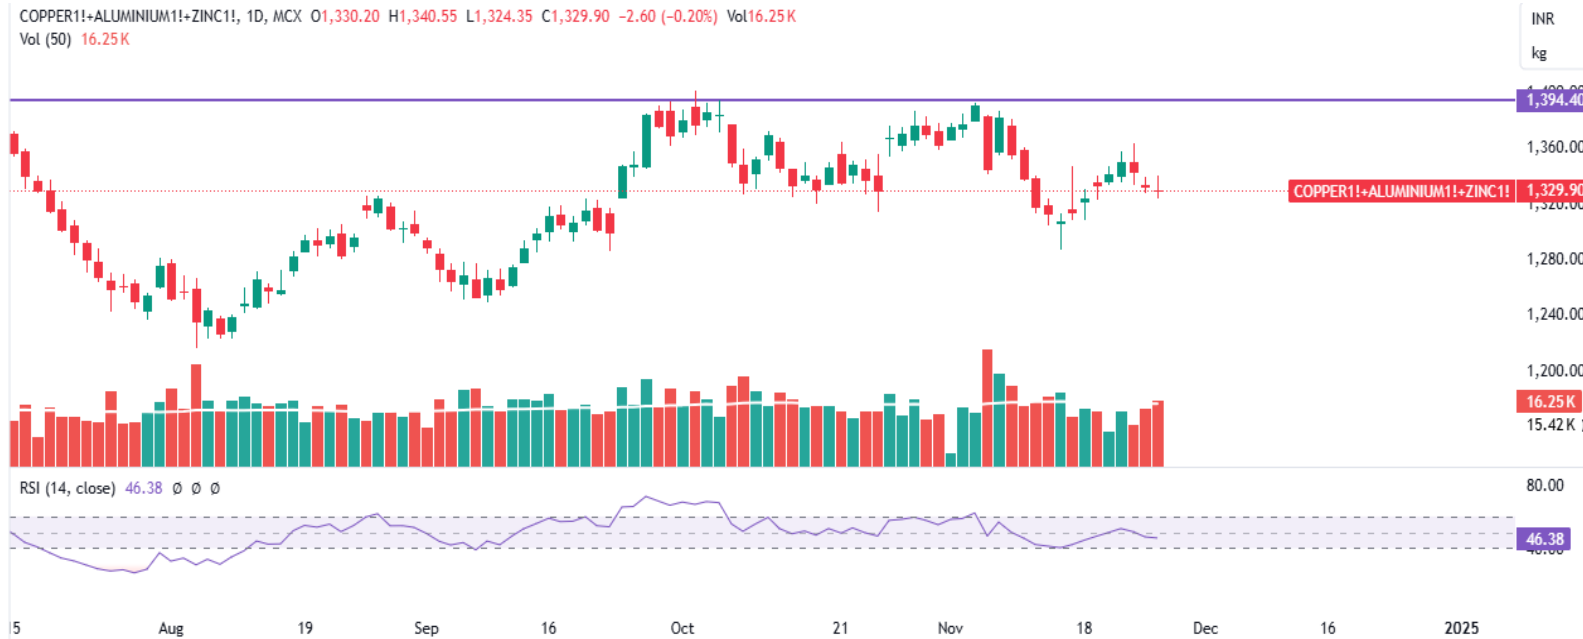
COPPER1!+ALUMINIUM1!+ZINC1!, 1D, MCX O1,330.20 H1,340.55 L1,324.35 C1,329.90 −2.60 (−0.20%) Vol16.25 K
Vol (50) 16.25 K

INR
kg

1,394.40
1,360.00
COPPER1!+ALUMINIUM1!+ZINC1! 1,329.90
1,280.00
1,240.00
1,200.00
16.25 K
15.42 K

RSI (14, close) 46.38 ∅ ∅ ∅
80.00
46.38

5 Aug 19 Sep 16 Oct 21 Nov 18 Dec 16 2025